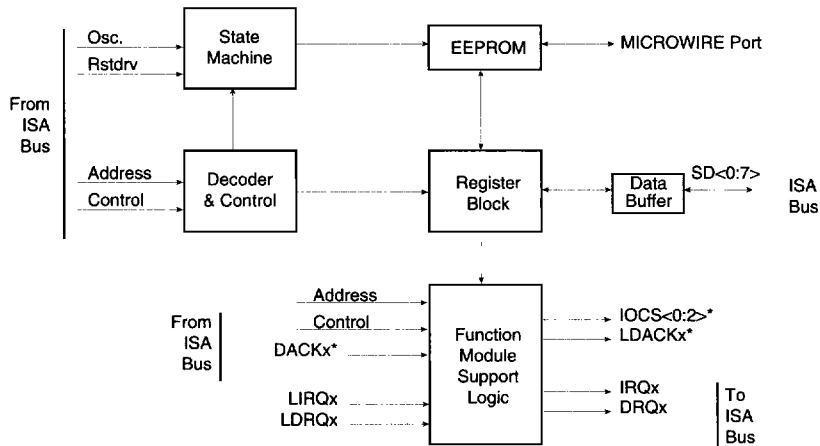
From ISA Bus

Osc.

Rstdrv

State Machine

EEPROM

MICROWIRE Port

Address

Control

Decoder & Control

Register Block

Data Buffer

SD<0:7>

ISA Bus

From ISA Bus

Address

Control

DACKx*

LIRQx

LDRQx

Function Module Support Logic

IOCS<0:2>*

LDACKx*

IRQx

DRQx

To ISA Bus